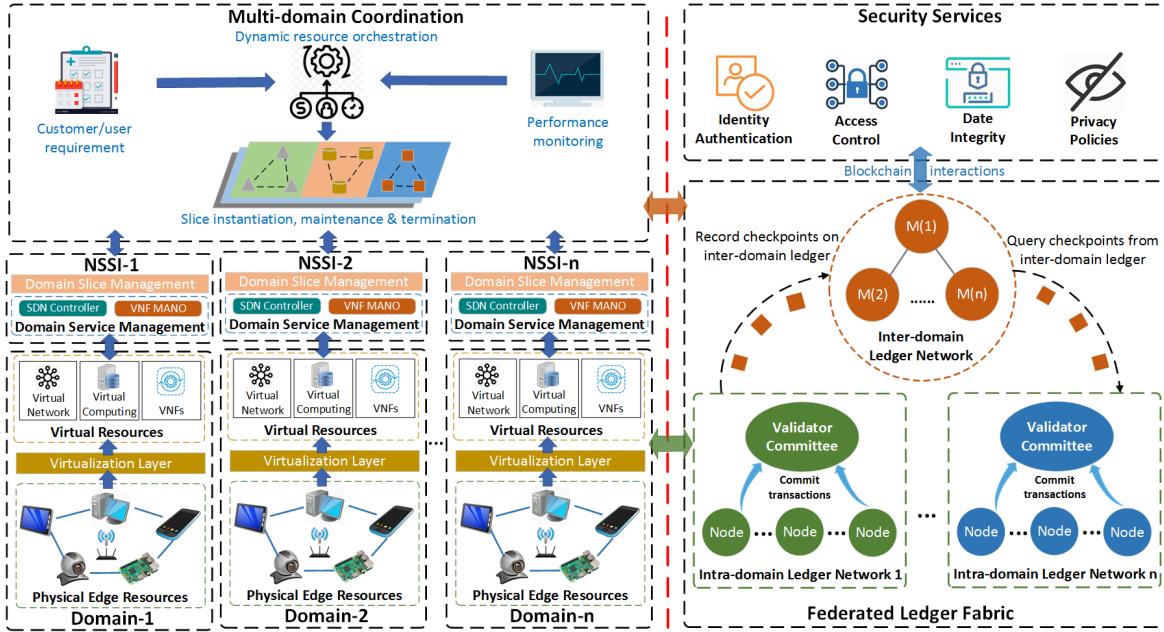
Multi-domain Coordination

Dynamic resource orchestration

Customer/user requirement

Performance monitoring

S A

Slice instantiation, maintenance & termination

NSSI-1

Domain Slice Management

SDN Controller VNF MANO

Domain Service Management

Virtual Network Virtual Computing VNFs

Virtual Resources

Virtualization Layer

Physical Edge Resources

Domain-1

NSSI-2

Domain Slice Management

SDN Controller VNF MANO

Domain Service Management

Virtual Network Virtual Computing VNFs

Virtual Resources

Virtualization Layer

Physical Edge Resources

Domain-2

......

NSSI-n

Domain Slice Management

SDN Controller VNF MANO

Domain Service Management

Virtual Network Virtual Computing VNFs

Virtual Resources

Virtualization Layer

Physical Edge Resources

Domain-n

Security Services

Identity Authentication

Access Control

Date Integrity

Privacy Policies

Blockchain interactions

Record checkpoints on inter-domain ledger

Query checkpoints from inter-domain ledger

M(1)

M(2) ...... M(n)

Inter-domain Ledger Network

Validator Committee

Commit transactions

Node ... Node ... Node

Intra-domain Ledger Network 1

...

Validator Committee

Commit transactions

Node ... Node ... Node

Intra-domain Ledger Network n

Federated Ledger Fabric